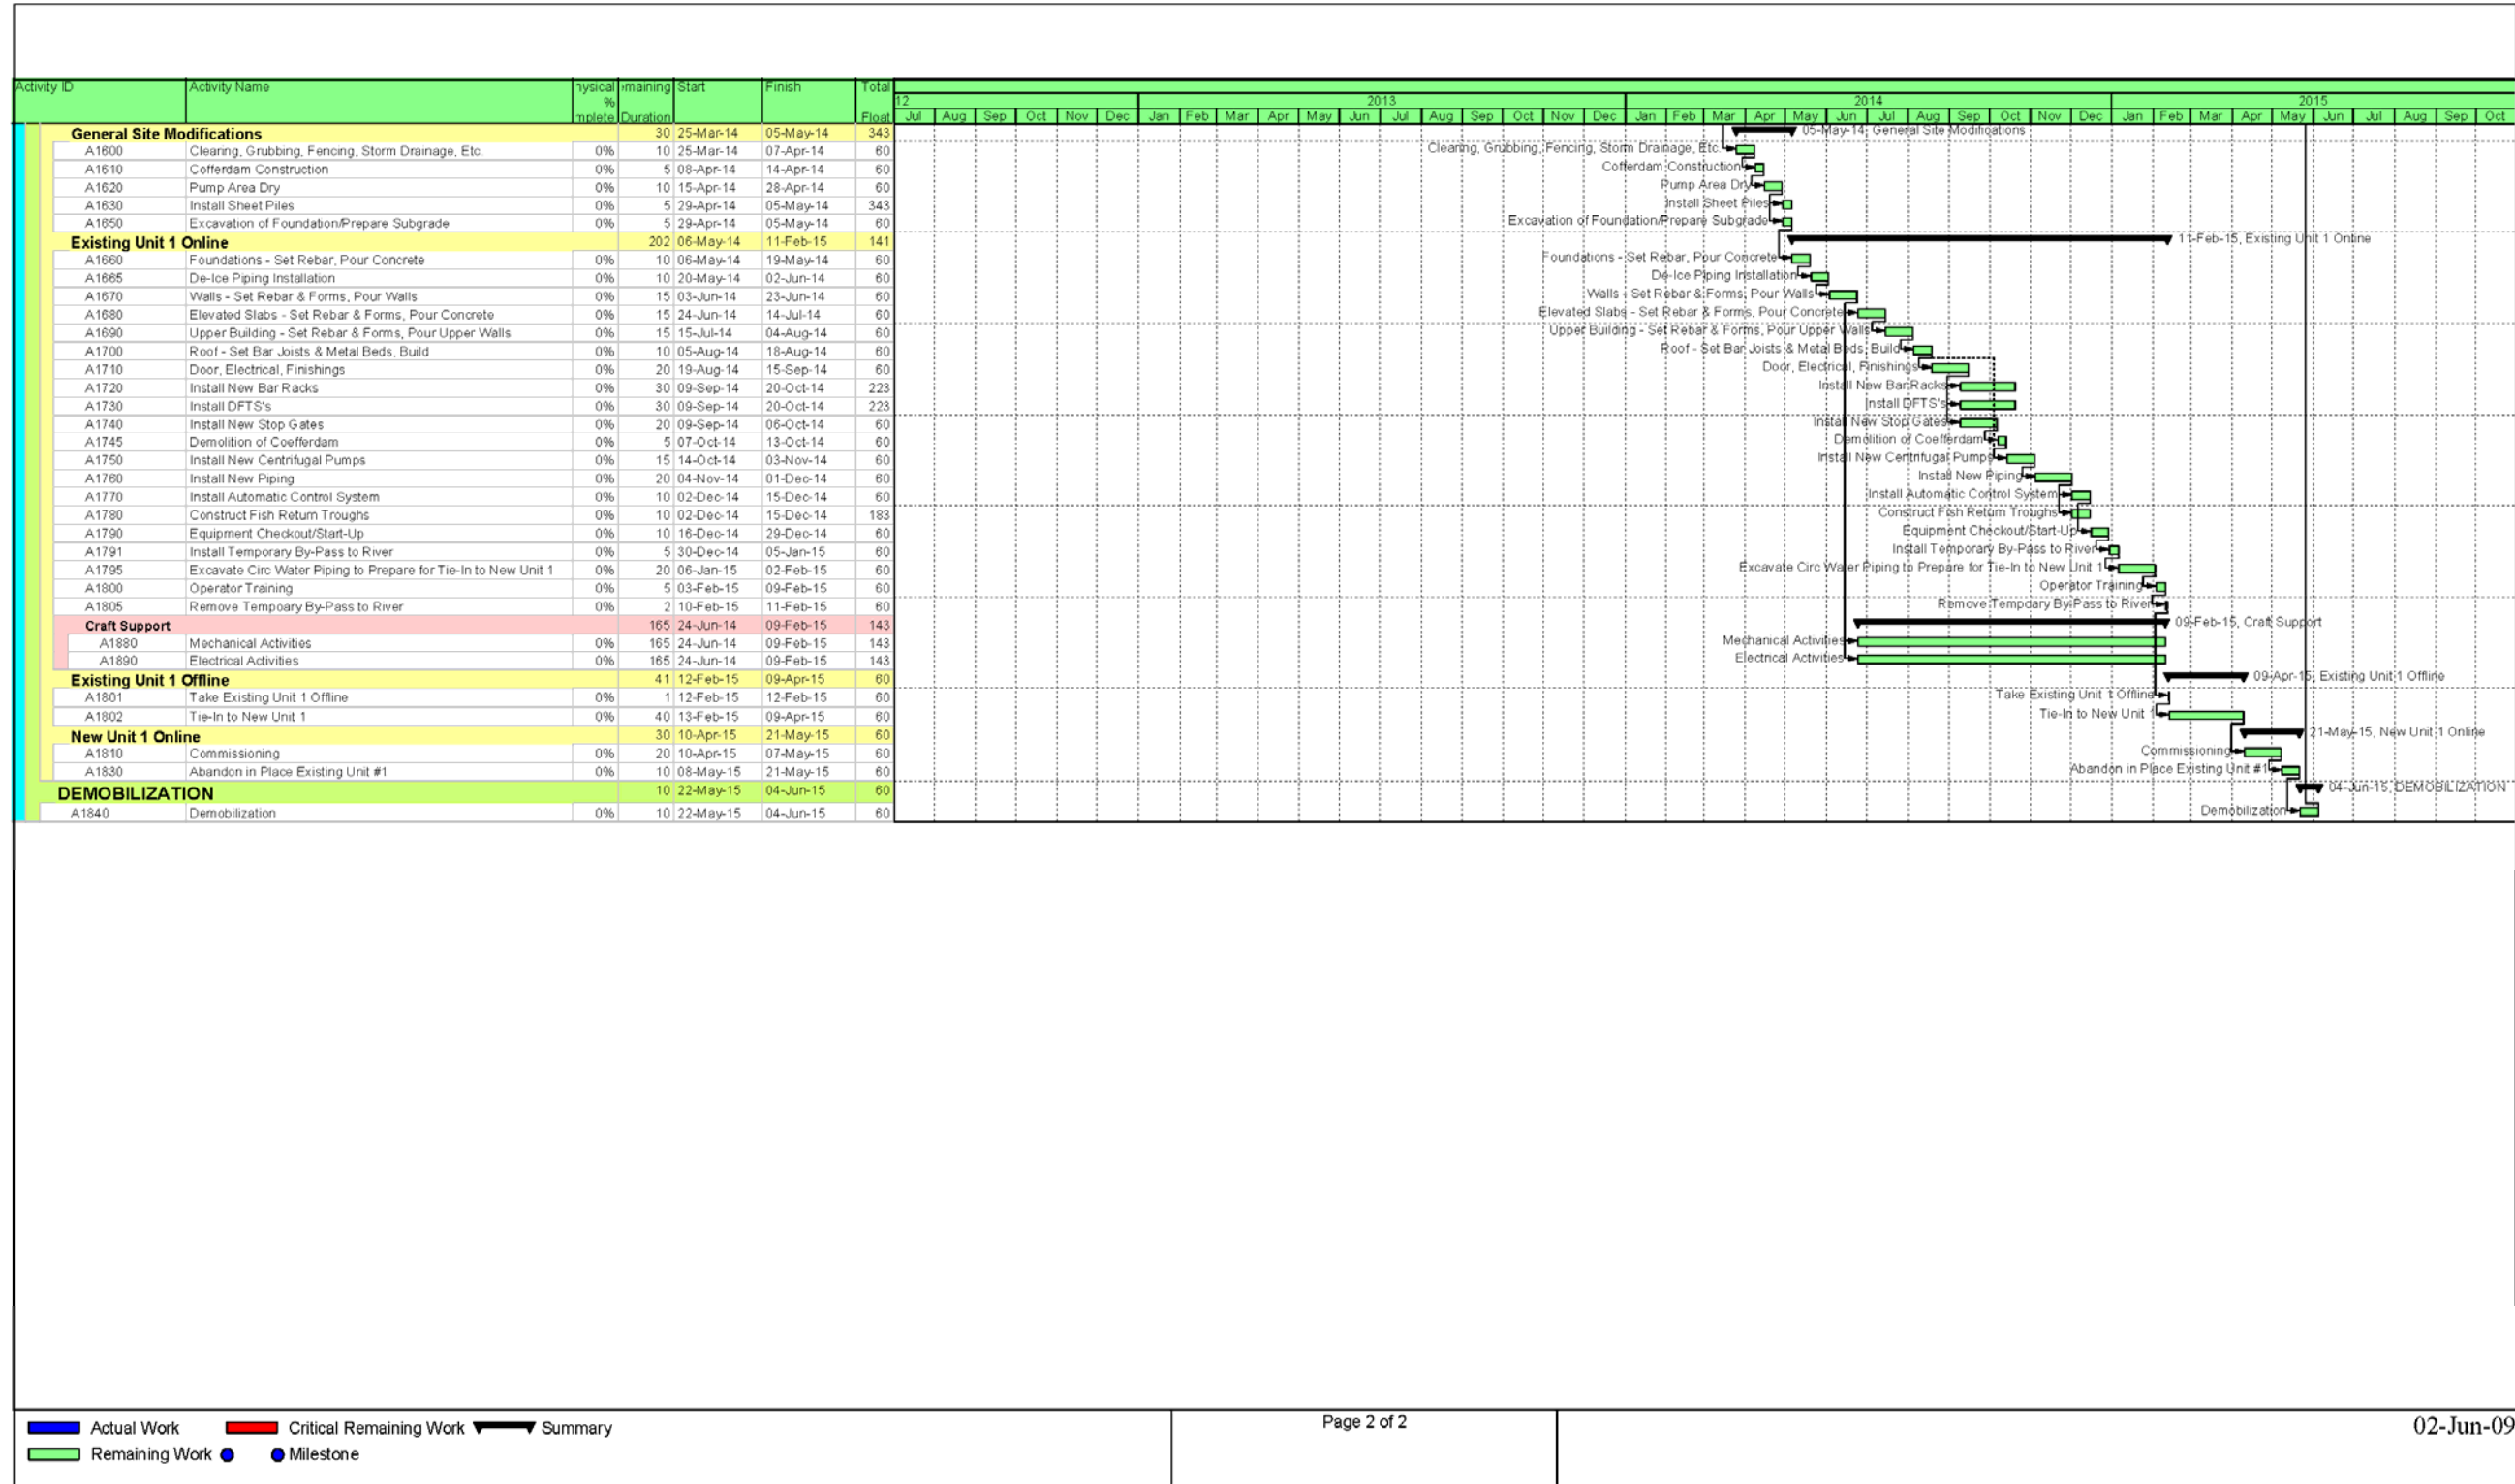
| Activity ID | Activity Name | hysical % mplete | maining Duration | Start | Finish | Total Float |
|---|---|---|---|---|---|---|
| General Site Modifications | | | 30 | 25-Mar-14 | 05-May-14 | 343 |
| A1600 | Clearing, Grubbing, Fencing, Storm Drainage, Etc. | 0% | 10 | 25-Mar-14 | 07-Apr-14 | 60 |
| A1610 | Cofferdam Construction | 0% | 5 | 08-Apr-14 | 14-Apr-14 | 60 |
| A1620 | Pump Area Dry | 0% | 10 | 15-Apr-14 | 28-Apr-14 | 60 |
| A1630 | Install Sheet Piles | 0% | 5 | 29-Apr-14 | 05-May-14 | 343 |
| A1650 | Excavation of Foundation/Prepare Subgrade | 0% | 5 | 29-Apr-14 | 05-May-14 | 60 |
| Existing Unit 1 Online | | | 202 | 06-May-14 | 11-Feb-15 | 141 |
| A1660 | Foundations - Set Rebar, Pour Concrete | 0% | 10 | 06-May-14 | 19-May-14 | 60 |
| A1665 | De-Ice Piping Installation | 0% | 10 | 20-May-14 | 02-Jun-14 | 60 |
| A1670 | Walls - Set Rebar & Forms, Pour Walls | 0% | 15 | 03-Jun-14 | 23-Jun-14 | 60 |
| A1680 | Elevated Slabs - Set Rebar & Forms, Pour Concrete | 0% | 15 | 24-Jun-14 | 14-Jul-14 | 60 |
| A1690 | Upper Building - Set Rebar & Forms, Pour Upper Walls | 0% | 15 | 15-Jul-14 | 04-Aug-14 | 60 |
| A1700 | Roof - Set Bar Joists & Metal Beds, Build | 0% | 10 | 05-Aug-14 | 18-Aug-14 | 60 |
| A1710 | Door, Electrical, Finishings | 0% | 20 | 19-Aug-14 | 15-Sep-14 | 60 |
| A1720 | Install New Bar Racks | 0% | 30 | 09-Sep-14 | 20-Oct-14 | 223 |
| A1730 | Install DFTS's | 0% | 30 | 09-Sep-14 | 20-Oct-14 | 223 |
| A1740 | Install New Stop Gates | 0% | 20 | 09-Sep-14 | 06-Oct-14 | 60 |
| A1745 | Demolition of Coefferdam | 0% | 5 | 07-Oct-14 | 13-Oct-14 | 60 |
| A1750 | Install New Centrifugal Pumps | 0% | 15 | 14-Oct-14 | 03-Nov-14 | 60 |
| A1760 | Install New Piping | 0% | 20 | 04-Nov-14 | 01-Dec-14 | 60 |
| A1770 | Install Automatic Control System | 0% | 10 | 02-Dec-14 | 15-Dec-14 | 60 |
| A1780 | Construct Fish Return Troughs | 0% | 10 | 02-Dec-14 | 15-Dec-14 | 183 |
| A1790 | Equipment Checkout/Start-Up | 0% | 10 | 16-Dec-14 | 29-Dec-14 | 60 |
| A1791 | Install Temporary By-Pass to River | 0% | 5 | 30-Dec-14 | 05-Jan-15 | 60 |
| A1795 | Excavate Circ Water Piping to Prepare for Tie-In to New Unit 1 | 0% | 20 | 06-Jan-15 | 02-Feb-15 | 60 |
| A1800 | Operator Training | 0% | 5 | 03-Feb-15 | 09-Feb-15 | 60 |
| A1805 | Remove Temporary By-Pass to River | 0% | 2 | 10-Feb-15 | 11-Feb-15 | 60 |
| Craft Support | | | 165 | 24-Jun-14 | 09-Feb-15 | 143 |
| A1880 | Mechanical Activities | 0% | 165 | 24-Jun-14 | 09-Feb-15 | 143 |
| A1890 | Electrical Activities | 0% | 165 | 24-Jun-14 | 09-Feb-15 | 143 |
| Existing Unit 1 Offline | | | 41 | 12-Feb-15 | 09-Apr-15 | 60 |
| A1801 | Take Existing Unit 1 Offline | 0% | 1 | 12-Feb-15 | 12-Feb-15 | 60 |
| A1802 | Tie-In to New Unit 1 | 0% | 40 | 13-Feb-15 | 09-Apr-15 | 60 |
| New Unit 1 Online | | | 30 | 10-Apr-15 | 21-May-15 | 60 |
| A1810 | Commissioning | 0% | 20 | 10-Apr-15 | 07-May-15 | 60 |
| A1830 | Abandon in Place Existing Unit #1 | 0% | 10 | 08-May-15 | 21-May-15 | 60 |
| DEMOBILIZATION | | | 10 | 22-May-15 | 04-Jun-15 | 60 |
| A1840 | Demobilization | 0% | 10 | 22-May-15 | 04-Jun-15 | 60 |

12 Jul Aug Sep Oct Nov Dec 2013 Jan Feb Mar Apr May Jun Jul Aug Sep Oct Nov Dec 2014 Jan Feb Mar Apr May Jun Jul Aug Sep Oct Nov Dec 2015 Jan Feb Mar Apr May Jun Jul Aug Sep Oct

05-May-14, General Site Modifications
Clearing, Grubbing, Fencing, Storm Drainage, Etc.
Cofferdam Construction
Pump Area Dry
Install Sheet Piles
Excavation of Foundation/Prepare Subgrade
11-Feb-15, Existing Unit 1 Online
Foundations - Set Rebar, Pour Concrete
De-Ice Piping Installation
Walls - Set Rebar & Forms, Pour Walls
Elevated Slabs - Set Rebar & Forms, Pour Concrete
Upper Building - Set Rebar & Forms, Pour Upper Walls
Roof - Set Bar Joists & Metal Beds, Build
Door, Electrical, Finishings
Install New Bar Racks
Install DFTS's
Install New Stop Gates
Demolition of Coefferdam
Install New Centrifugal Pumps
Install New Piping
Install Automatic Control System
Construct Fish Return Troughs
Equipment Checkout/Start-Up
Install Temporary By-Pass to River
Excavate Circ Water Piping to Prepare for Tie-In to New Unit 1
Operator Training
Remove Temporary By-Pass to River
09-Feb-15, Craft Support
Mechanical Activities
Electrical Activities
09-Apr-15, Existing Unit 1 Offline
Take Existing Unit 1 Offline
Tie-In to New Unit 1
21-May-15, New Unit 1 Online
Commissioning
Abandon in Place Existing Unit #1
04-Jun-15, DEMOBILIZATION
Demobilization

Actual Work
Critical Remaining Work
Summary
Remaining Work
Milestone

Page 2 of 2

02-Jun-09